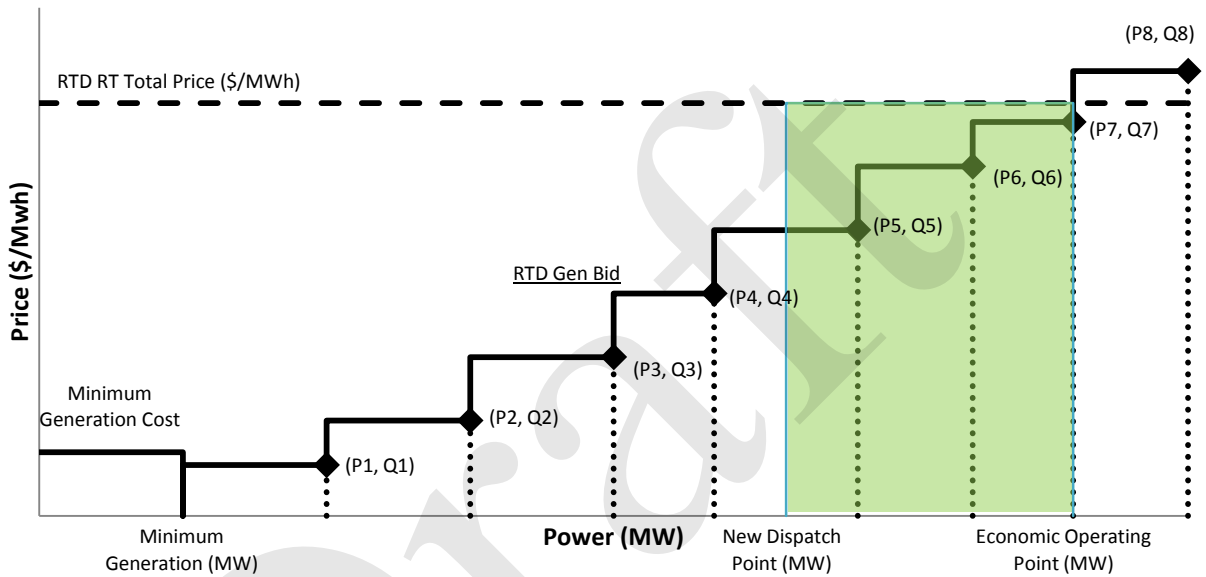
(P8, Q8)

RTD RT Total Price ($/MWh)

(P7, Q7)

(P6, Q6)

(P5, Q5)

(P4, Q4)

RTD Gen Bid

(P3, Q3)

(P2, Q2)

(P1, Q1)

Minimum Generation Cost

Price ($/Mwh)

Minimum Generation (MW)

Power (MW)

New Dispatch Point (MW)

Economic Operating Point (MW)

Draft